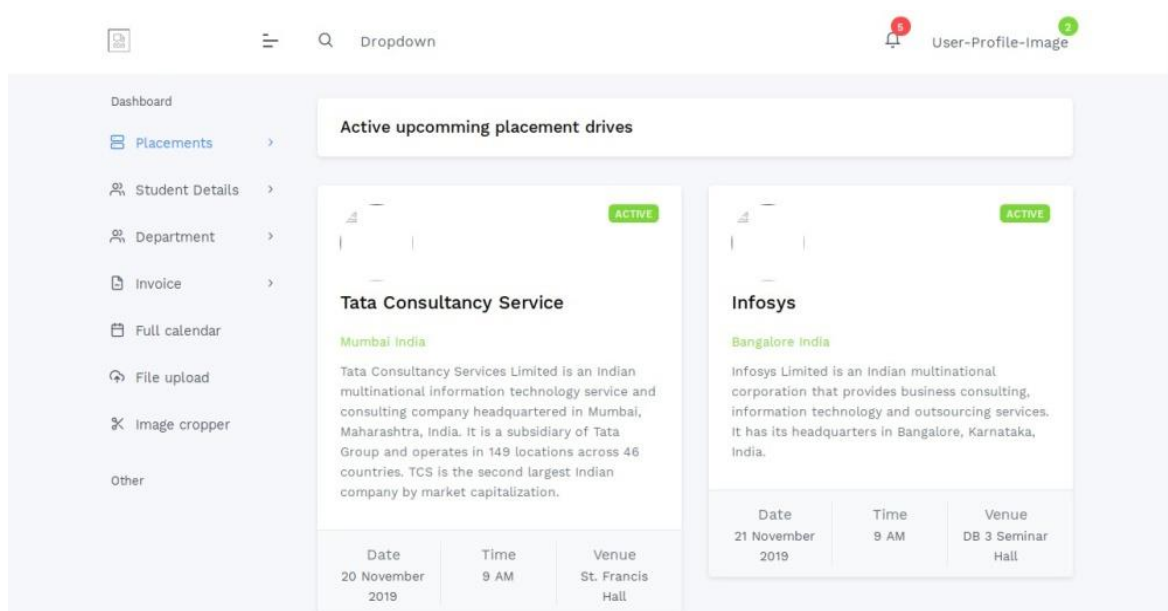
Dropdown

5

User-Profile-Image 2

Dashboard

Placements >

Student Details >

Department >

Invoice >

Full calendar

File upload

Image cropper

Other

Active upcomming placement drives

ACTIVE

Tata Consultancy Service

Mumbai India

Tata Consultancy Services Limited is an Indian multinational information technology service and consulting company headquartered in Mumbai, Maharashtra, India. It is a subsidiary of Tata Group and operates in 149 locations across 46 countries. TCS is the second largest Indian company by market capitalization.

| Date | Time | Venue |
|---|---|---|
| 20 November 2019 | 9 AM | St. Francis Hall |

ACTIVE

Infosys

Bangalore India

Infosys Limited is an Indian multinational corporation that provides business consulting, information technology and outsourcing services. It has its headquarters in Bangalore, Karnataka, India.

| Date | Time | Venue |
|---|---|---|
| 21 November 2019 | 9 AM | DB 3 Seminar Hall |